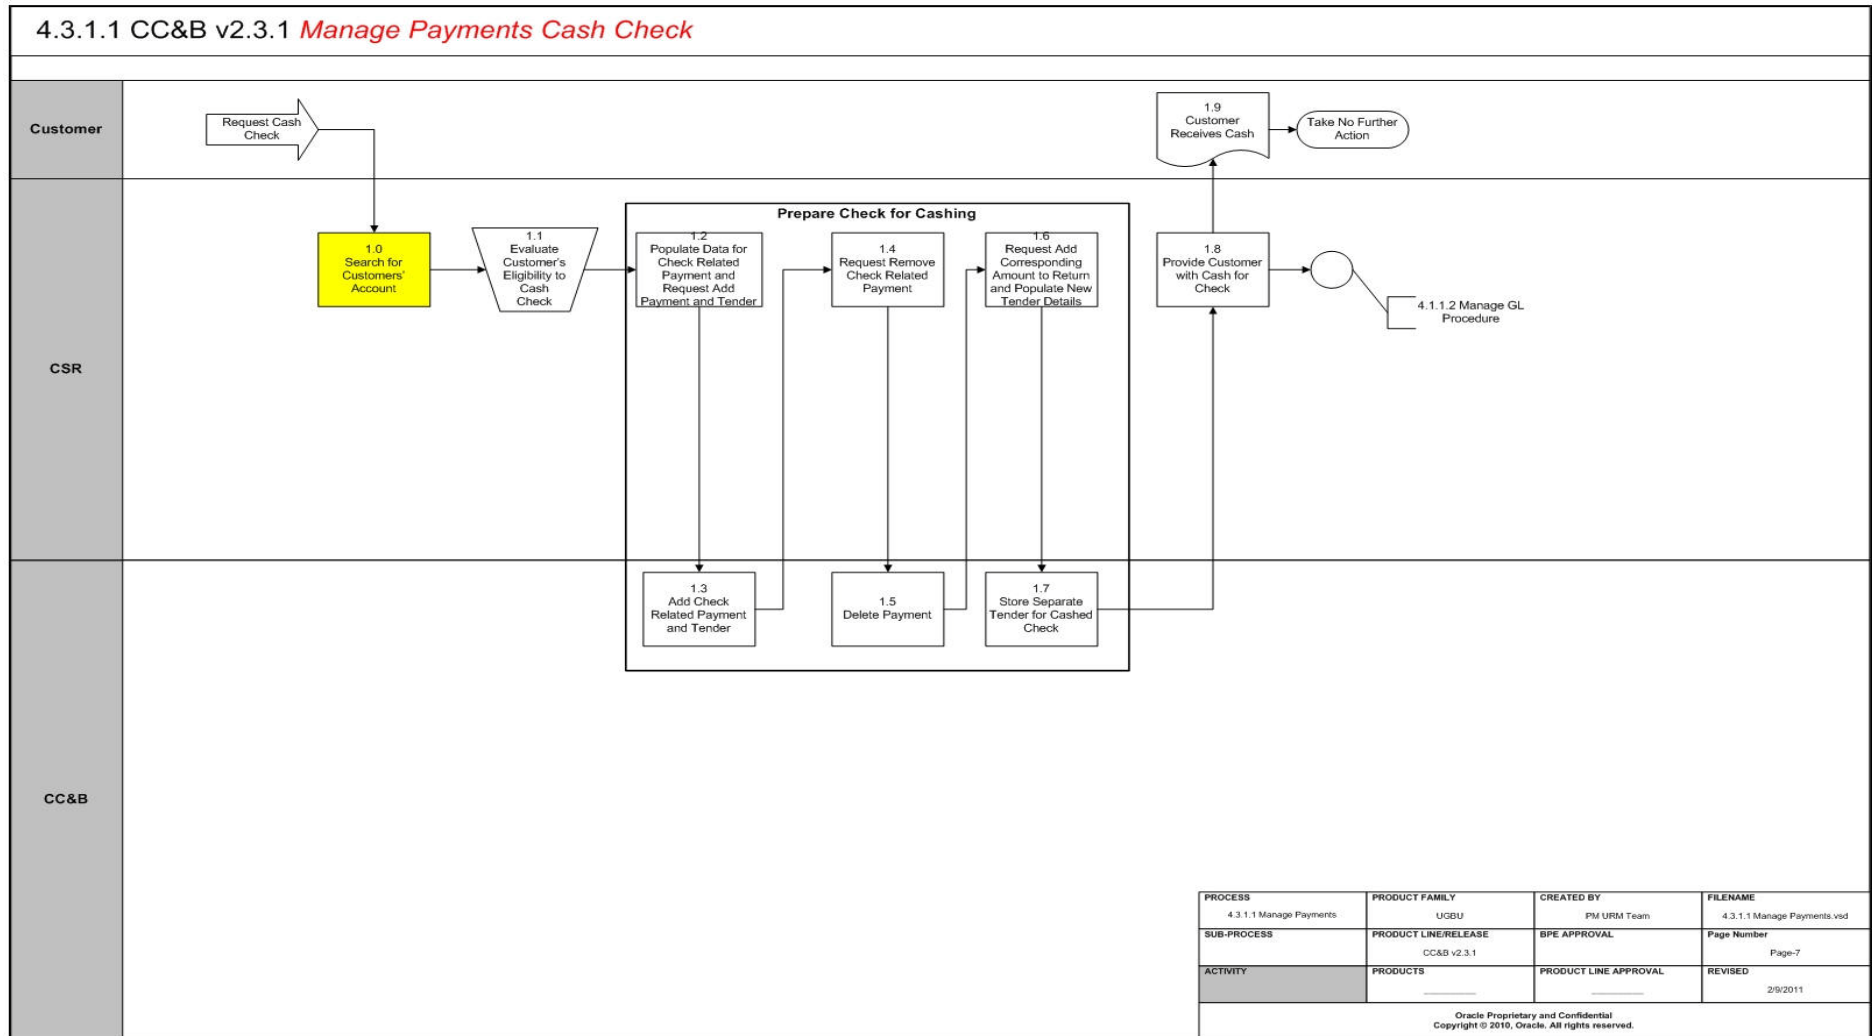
4.3.1.1 CC&B v2.3.1 Manage Payments Cash Check

Customer

Request Cash Check

1.9 Customer Receives Cash

Take No Further Action

CSR

1.0 Search for Customers' Account

1.1 Evaluate Customer's Eligibility to Cash Check

Prepare Check for Cashing

1.2 Populate Data for Check Related Payment and Request Add Payment and Tender

1.4 Request Remove Check Related Payment

1.6 Request Add Corresponding Amount to Return and Populate New Tender Details

1.8 Provide Customer with Cash for Check

4.1.1.2 Manage GL Procedure

CC&B

1.3 Add Check Related Payment and Tender

1.5 Delete Payment

1.7 Store Separate Tender for Cashed Check

| PROCESS | PRODUCT FAMILY | CREATED BY | FILENAME |
|---|---|---|---|
| 4.3.1.1 Manage Payments | UGBU | PM URM Team | 4.3.1.1 Manage Payments.vsd |
| SUB-PROCESS | PRODUCT LINE/RELEASE | BPE APPROVAL | Page Number |
| | CC&B v2.3.1 | | Page-7 |
| ACTIVITY | PRODUCTS | PRODUCT LINE APPROVAL | REVISED |
| | | | 2/9/2011 |

Oracle Proprietary and Confidential
Copyright © 2010, Oracle. All rights reserved.